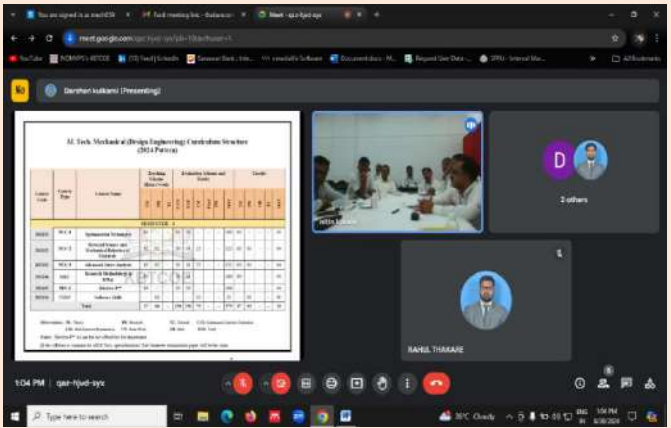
You are signed in as mech638
Tech meeting link - Subscri...
Meet - qar-hjud-syx
meet.google.com/qar-hjud-syx
YouTube
Darshan kulkarni (Presenting)
M. Tech. Mechanical (Design Engineering) Curriculum Structure (2024 Pattern)
SEMESTER - I
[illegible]
Nitin Khadse
2 others
RAHUL THAKARE
1:04 PM | qar-hjud-syx
Type here to search
30°C Cloudy
1:04 PM